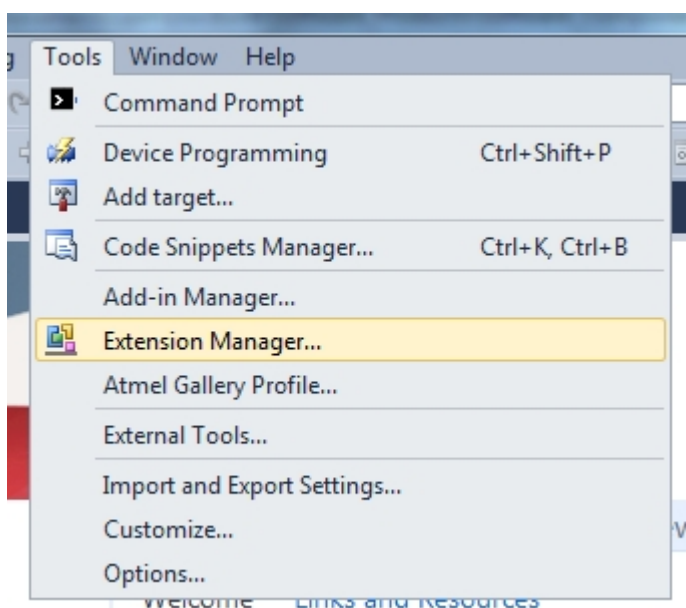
Tools Window Help

Command Prompt

Device Programming Ctrl+Shift+P

Add target...

Code Snippets Manager... Ctrl+K, Ctrl+B

Add-in Manager...

Extension Manager...

Atmel Gallery Profile...

External Tools...

Import and Export Settings...

Customize...

Options...